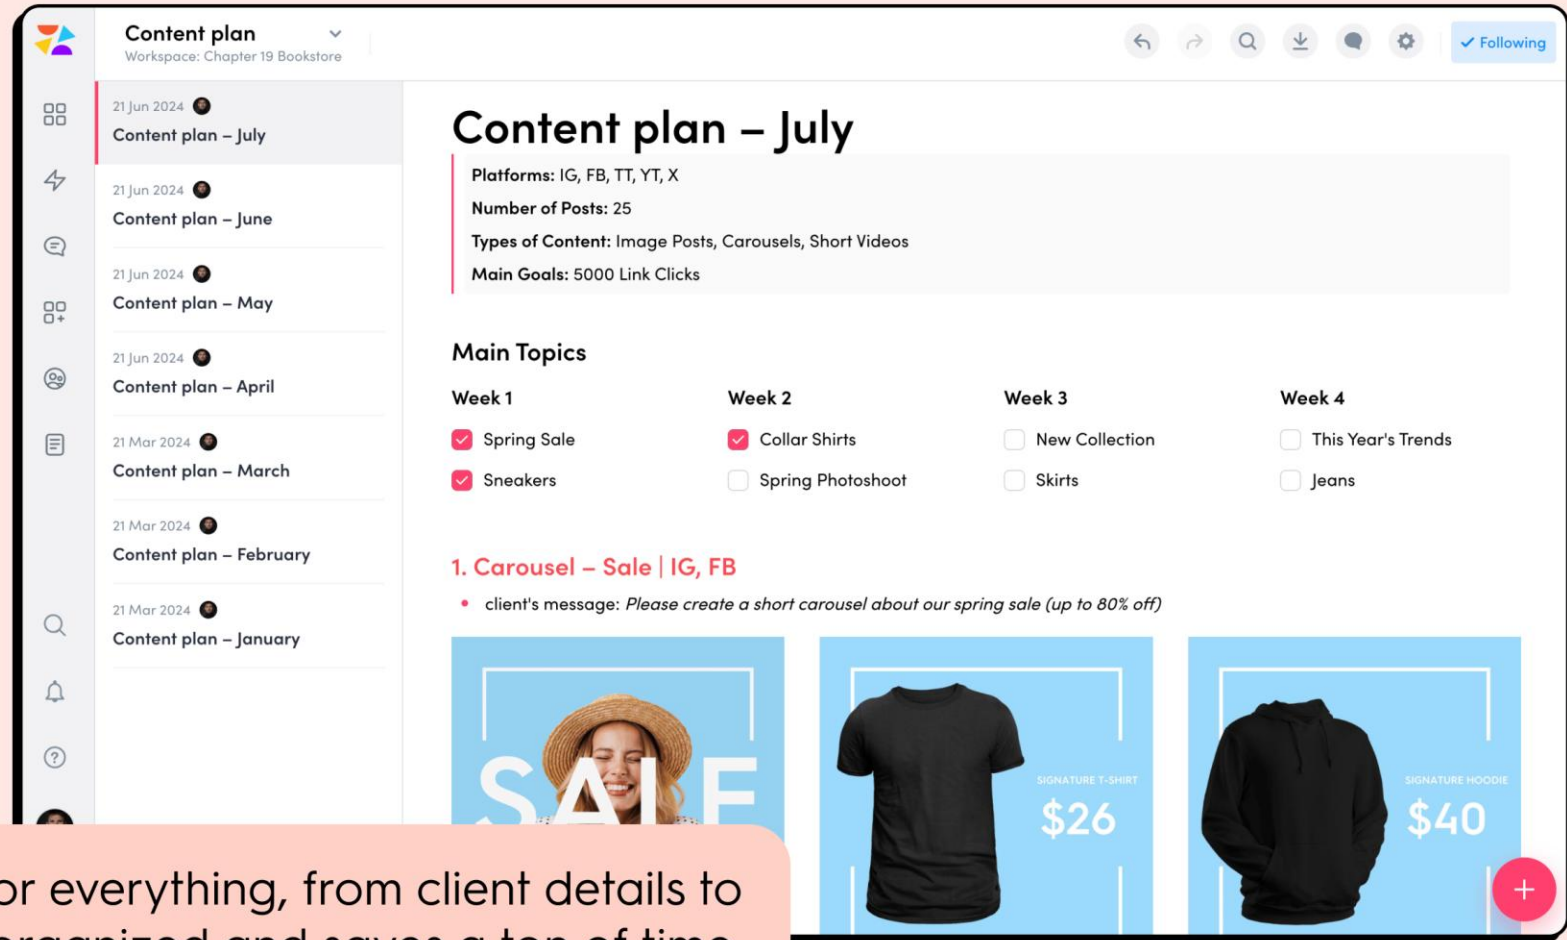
Content plan
Workspace: Chapter 19 Bookstore

Following

21 Jun 2024
Content plan – July

21 Jun 2024
Content plan – June

21 Jun 2024
Content plan – May

21 Jun 2024
Content plan – April

21 Mar 2024
Content plan – March

21 Mar 2024
Content plan – February

21 Mar 2024
Content plan – January

Content plan – July

Platforms: IG, FB, TT, YT, X
Number of Posts: 25
Types of Content: Image Posts, Carousels, Short Videos
Main Goals: 5000 Link Clicks

Main Topics

| Week 1 | Week 2 | Week 3 | Week 4 |
|---|---|---|---|
| Spring Sale | Collar Shirts | New Collection | This Year's Trends |
| Sneakers | Spring Photoshoot | Skirts | Jeans |

1. Carousel – Sale | IG, FB

• client's message: *Please create a short carousel about our spring sale (up to 80% off)*

SALE

SIGNATURE T-SHIRT
$26

SIGNATURE HOODIE
$40

or everything, from client details to
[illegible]